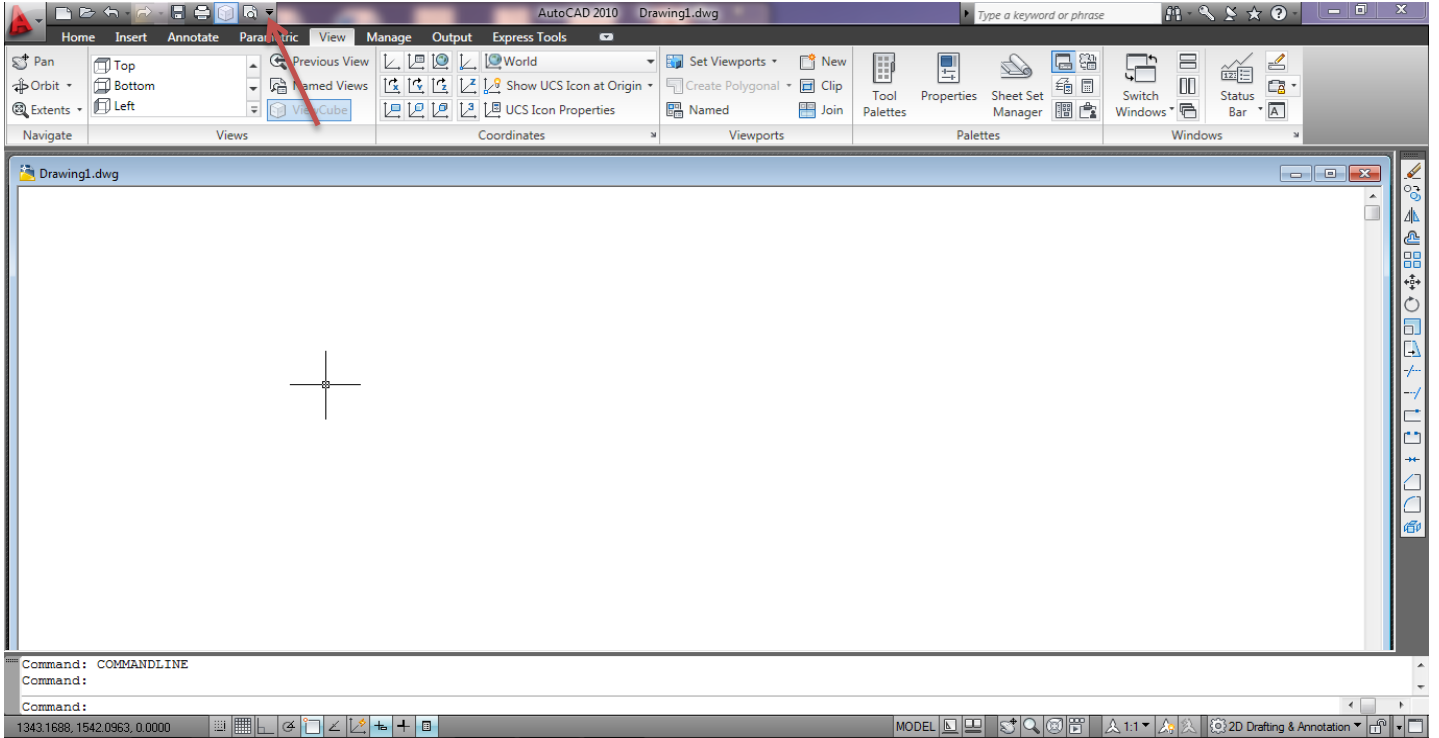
AutoCAD 2010 Drawing1.dwg

Type a keyword or phrase

Home Insert Annotate Parametric View Manage Output Express Tools

Pan
Orbit
Extents
Navigate

Top
Bottom
Left
Previous View
Named Views
ViewCube
Views

World
Show UCS Icon at Origin
UCS Icon Properties
Coordinates

Set Viewports
Create Polygonal
Named
New
Clip
Join
Viewports

Tool Palettes
Properties
Sheet Set Manager
Palettes

Switch Windows
Status Bar
Windows

Drawing1.dwg

Command: COMMANDLINE
Command:

Command:

1343.1688, 1542.0963, 0.0000

MODEL

1:1

2D Drafting & Annotation